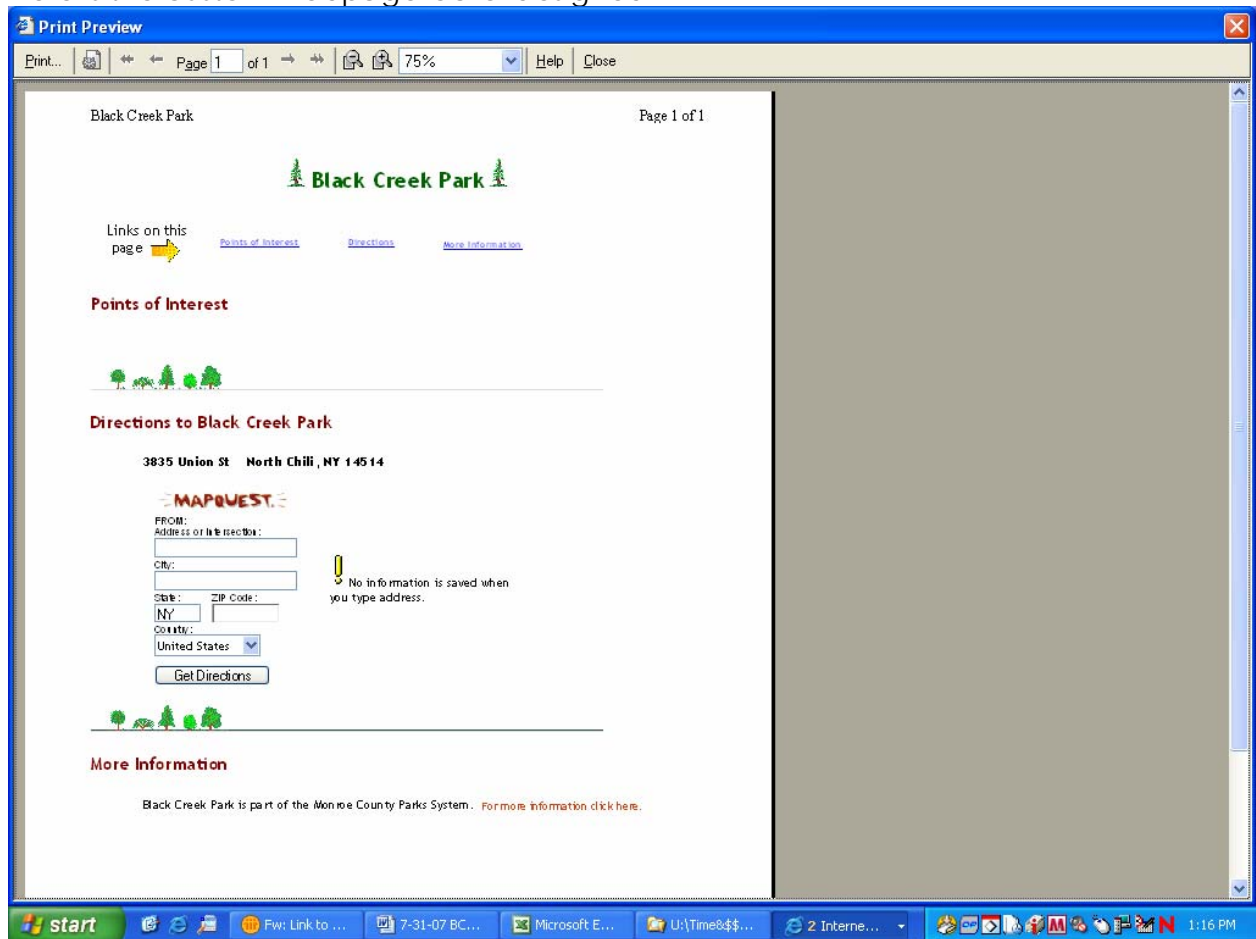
Print Preview

Print... Page 1 of 1 75% Help Close

Black Creek Park

Page 1 of 1

Black Creek Park

Links on this page

Points of Interest Directions More Information

Points of Interest

Directions to Black Creek Park

3835 Union St North Chili, NY 14514

MAPQUEST

FROM:
Address or Intersection:

City:

State: ZIP Code:
NY

Country:
United States

Get Directions

No information is saved when you type address.

More Information

Black Creek Park is part of the Monroe County Parks System. For more information click here.

start Fw: Link to ... 7-31-07 BC... Microsoft E... U:\Time&$$... 2 Interne... 1:16 PM